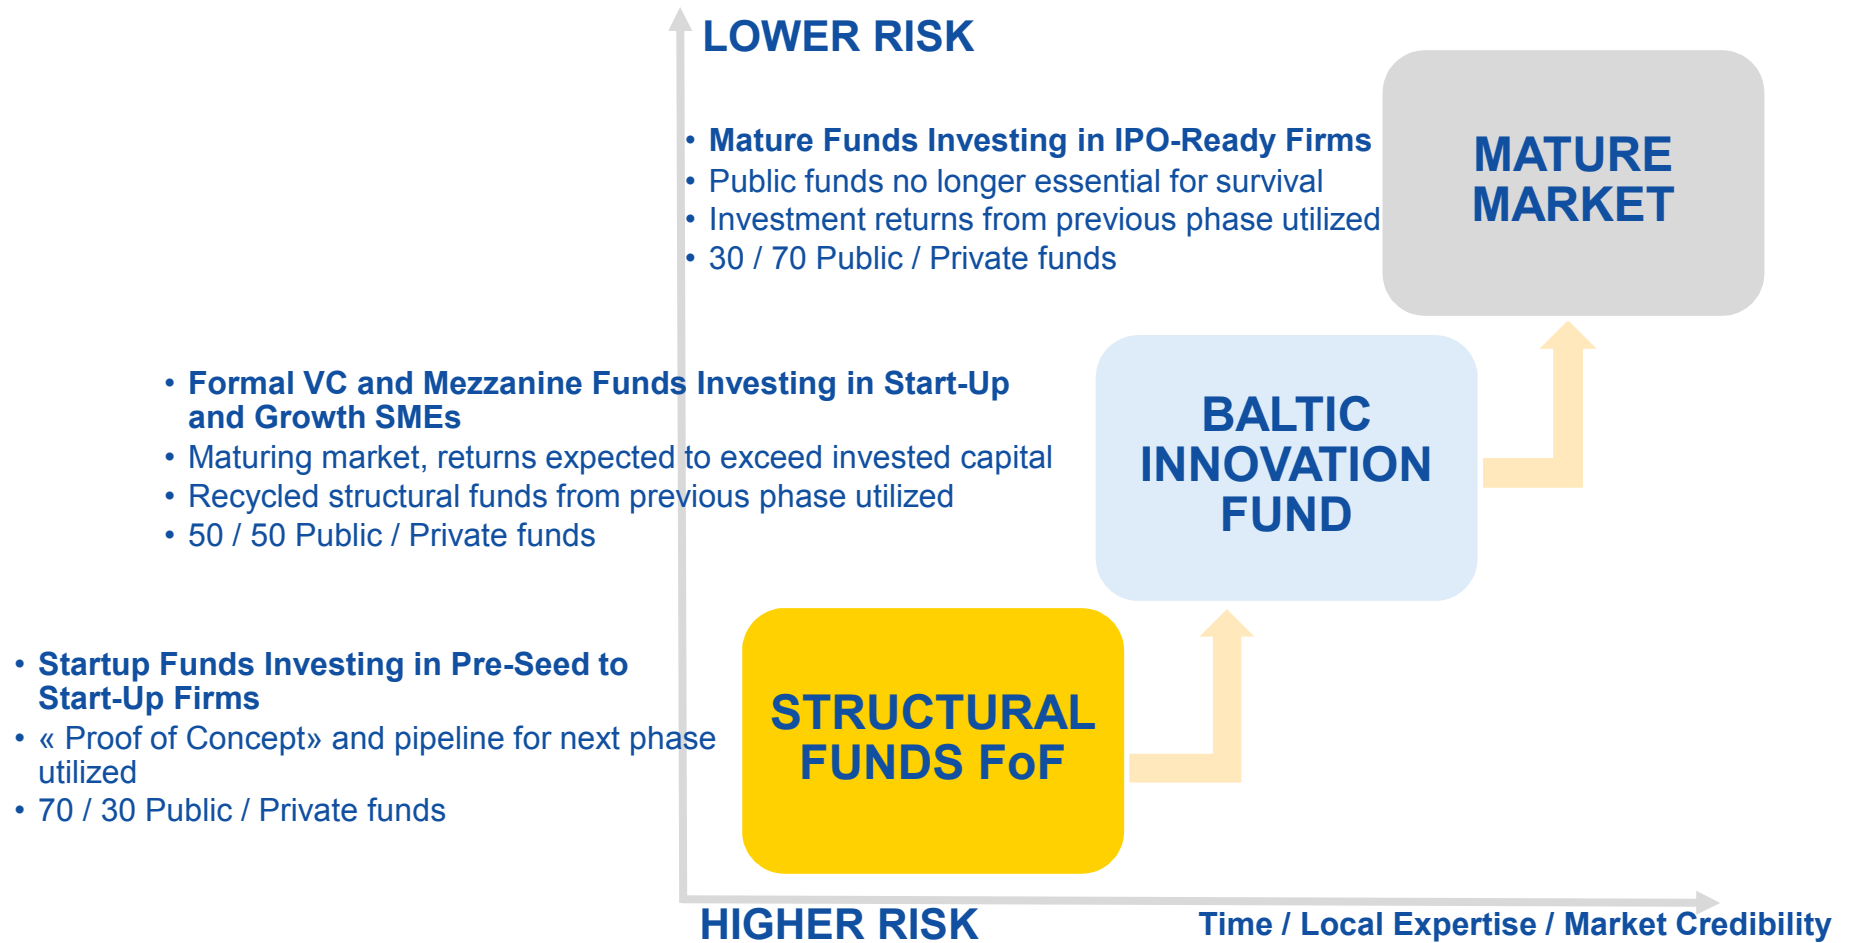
LOWER RISK

• Mature Funds Investing in IPO-Ready Firms
• Public funds no longer essential for survival
• Investment returns from previous phase utilized
• 30 / 70 Public / Private funds

MATURE MARKET

• Formal VC and Mezzanine Funds Investing in Start-Up and Growth SMEs
• Maturing market, returns expected to exceed invested capital
• Recycled structural funds from previous phase utilized
• 50 / 50 Public / Private funds

BALTIC INNOVATION FUND

• Startup Funds Investing in Pre-Seed to Start-Up Firms
• « Proof of Concept» and pipeline for next phase utilized
• 70 / 30 Public / Private funds

STRUCTURAL FUNDS FoF

HIGHER RISK

Time / Local Expertise / Market Credibility